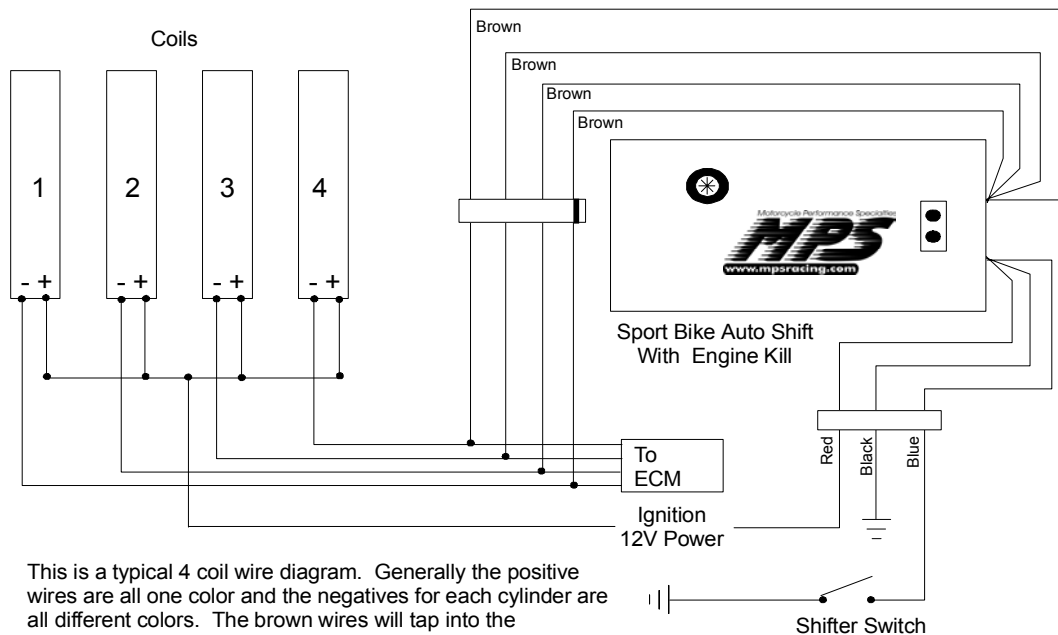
Coils

1
- +

2
- +

3
- +

4
- +

Brown
Brown
Brown
Brown

Motorcycle Performance Specialties
MPS
www.mpsracing.com

Sport Bike Auto Shift
With Engine Kill

To
ECM

Red
Black
Blue

Ignition
12V Power

This is a typical 4 coil wire diagram. Generally the positive wires are all one color and the negatives for each cylinder are all different colors. The brown wires will tap into the

Shifter Switch